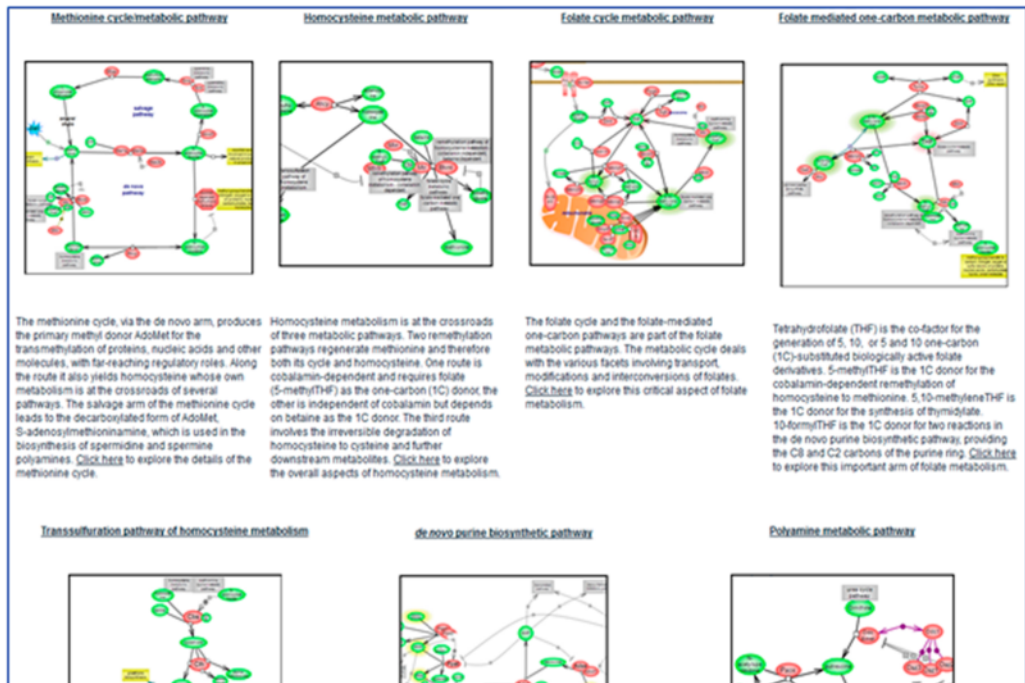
Methionine cycle/metabolic pathway

salvage pathway

de novo pathway

The methionine cycle, via the de novo arm, produces the primary methyl donor AdoMet for the transmethylation of proteins, nucleic acids and other molecules, with far-reaching regulatory roles. Along the route it also yields homocysteine whose own metabolism is at the crossroads of several pathways. The salvage arm of the methionine cycle leads to the decarboxylated form of AdoMet, S-adenosylmethioninamine, which is used in the biosynthesis of spermidine and spermine polyamines. Click here to explore the details of the methionine cycle.

Homocysteine metabolic pathway

Homocysteine metabolism is at the crossroads of three metabolic pathways. Two remethylation pathways regenerate methionine and therefore both its cycle and homocysteine. One route is cobalamin-dependent and requires folate (5-methylTHF) as the one-carbon (1C) donor, the other is independent of cobalamin but depends on betaine as the 1C donor. The third route involves the irreversible degradation of homocysteine to cysteine and further downstream metabolites. Click here to explore the overall aspects of homocysteine metabolism.

Folate cycle metabolic pathway

The folate cycle and the folate-mediated one-carbon pathways are part of the folate metabolic pathways. The metabolic cycle deals with the various facets involving transport, modifications and interconversions of folates. Click here to explore this critical aspect of folate metabolism.

Folate mediated one-carbon metabolic pathway

Tetrahydrofolate (THF) is the co-factor for the generation of 5, 10, or 5 and 10 one-carbon (1C)-substituted biologically active folate derivatives. 5-methylTHF is the 1C donor for the cobalamin-dependent remethylation of homocysteine to methionine. 5,10-methyleneTHF is the 1C donor for the synthesis of thymidylate. 10-formylTHF is the 1C donor for two reactions in the de novo purine biosynthetic pathway, providing the C8 and C2 carbons of the purine ring. Click here to explore this important arm of folate metabolism.

Transsulfuration pathway of homocysteine metabolism

de novo purine biosynthetic pathway

Polyamine metabolic pathway